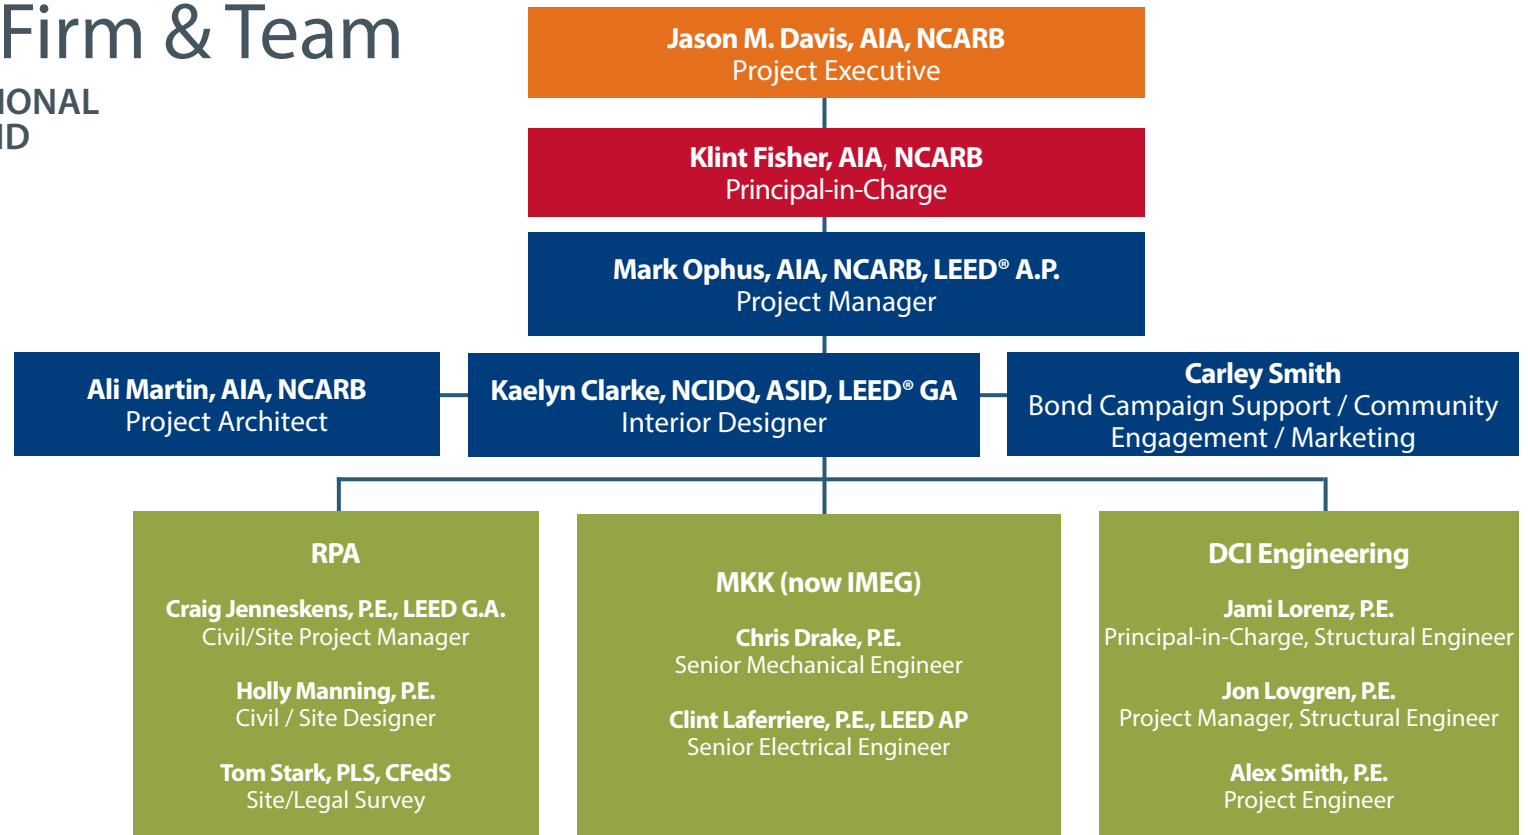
Firm & Team
IONAL
ID

Jason M. Davis, AIA, NCARB
Project Executive

Klint Fisher, AIA, NCARB
Principal-in-Charge

Mark Ophus, AIA, NCARB, LEED® A.P.
Project Manager

Ali Martin, AIA, NCARB
Project Architect

Kaelyn Clarke, NCIDQ, ASID, LEED® GA
Interior Designer

Carley Smith
Bond Campaign Support / Community Engagement / Marketing

RPA

Craig Jenneskens, P.E., LEED G.A.
Civil/Site Project Manager

Holly Manning, P.E.
Civil / Site Designer

Tom Stark, PLS, CFedS
Site/Legal Survey

MKK (now IMEG)

Chris Drake, P.E.
Senior Mechanical Engineer

Clint Laferriere, P.E., LEED AP
Senior Electrical Engineer

DCI Engineering

Jami Lorenz, P.E.
Principal-in-Charge, Structural Engineer

Jon Lovgren, P.E.
Project Manager, Structural Engineer

Alex Smith, P.E.
Project Engineer